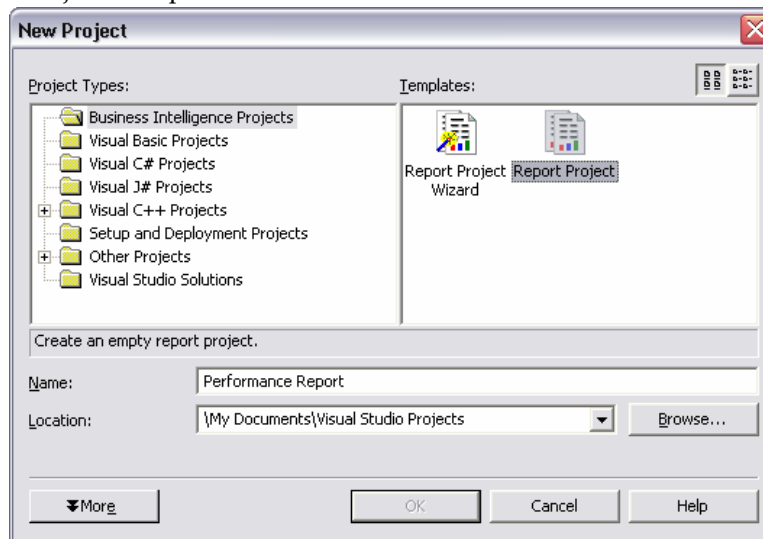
New Project

Project Types:

Business Intelligence Projects
Visual Basic Projects
Visual C# Projects
Visual J# Projects
Visual C++ Projects
Setup and Deployment Projects
Other Projects
Visual Studio Solutions

Templates:

Report Project Wizard
Report Project

Create an empty report project.

Name: Performance Report

Location: \My Documents\Visual Studio Projects

Browse...

More

OK

Cancel

Help